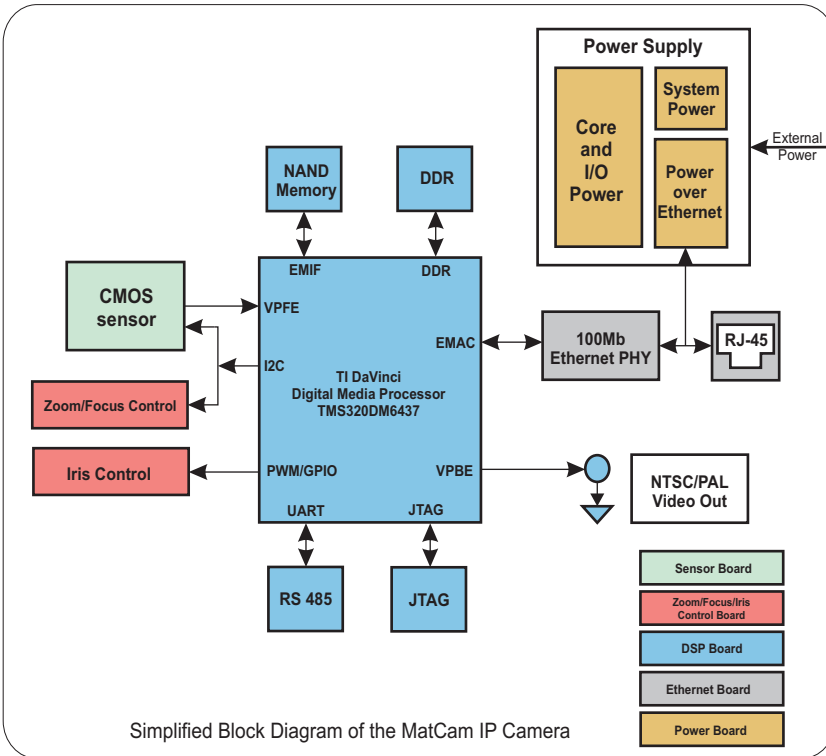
Power Supply

Core and I/O Power

System Power

Power over Ethernet

External Power

NAND Memory

DDR

CMOS sensor

EMIF

DDR

VPFE

EMAC

100Mb Ethernet PHY

RJ-45

I2C

TI DaVinci Digital Media Processor TMS320DM6437

Zoom/Focus Control

Iris Control

PWM/GPIO

VPBE

NTSC/PAL Video Out

UART

JTAG

RS 485

JTAG

Sensor Board

Zoom/Focus/Iris Control Board

DSP Board

Ethernet Board

Power Board

Simplified Block Diagram of the MatCam IP Camera